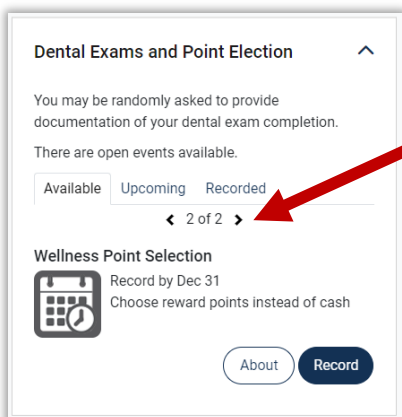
Dental Exams and Point Election

You may be randomly asked to provide documentation of your dental exam completion.

There are open events available.

Available Upcoming Recorded

2 of 2

Wellness Point Selection

Record by Dec 31

Choose reward points instead of cash

About Record